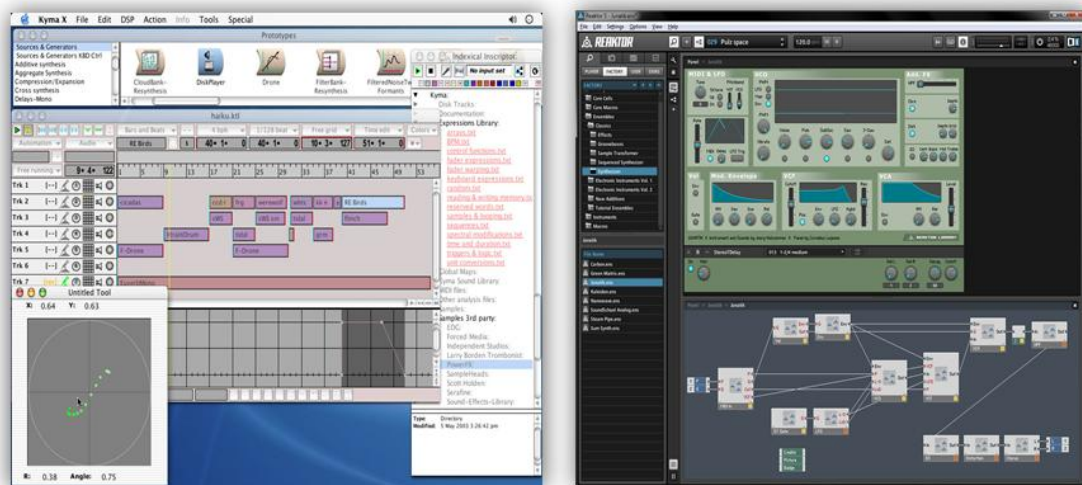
Kyma X File Edit DSP Action Info Tools Special

Prototypes

Sources & Generators
Sources & Generators KBD Ctrl
Additive synthesis
Aggregate Synthesis
Compression/Expansion
Cross synthesis
Delays-Mono

CloudBank-Resynthesis DiskPlayer Drone FilterBank-Resynthesis FilteredNoiseTo Formants

Indexical Inscriptor
No input set

Kyma:
Disk Tracks:
Documentation:
Expressions Library:
arrays.txt
BPM.txt
control functions.txt
fader expressions.txt
fader warping.txt
keyboard expressions.txt
random.txt
reading & writing memory.txt
reserved words.txt
samples & looping.txt
sequences.txt
spectral modifications.txt
time and duration.txt
triggers & logic.txt
unit conversions.txt
Global Maps:
Kyma Sound Library
MIDI files:
Other analysis files:
Samples:
Samples 3rd party:
EDG:
Forced Media:
Independent Studios:
Larry Borden Trombonist:
PowerFX:
SampleHeads:
Scott Holden:
Serafine:
Sound-Effects-Library:

Type: Directory
Modified: 5 May 2003 3:26:42 pm

haiku.ktl

Bars and Beats
1/128 beat
Free grid
Time edit
Colors
Automation
Audio
RE Birds
Free running

Trk 1
Trk 2
Trk 3
Trk 4
Trk 5
Trk 6
Trk 7

cicadas
RE Birds
F-Drone
F-Drone
HandDrum
finch

Untitled Tool
X: 0.64 Y: 0.63
R: 0.38 Angle: 0.75

REAKTOR
File Edit Settings Options View Help
029 Pulz space
120.0

PLAYER FACTORY USER SHARE
FACTORY
Core Cells
Core Macros
Ensembles
Classics
Effects
Grooveboxes
Sample Transformer
Sequenced Synthesizer
Synthesizer
Electronic Instruments Vol. 1
Electronic Instruments Vol. 2
New Additions
Tutorial Ensembles
Instruments
Macros

MIDI & LFO
VCO
Mod. Envelope
VCF
VCA
Del. FX

File Name
Carbon.ens
Green Matrix.ens
Kaleidoscope.ens
Newscool.ens
SoundSchool Analog.ens
Steam Pipe.ens
Sun Synth.ens